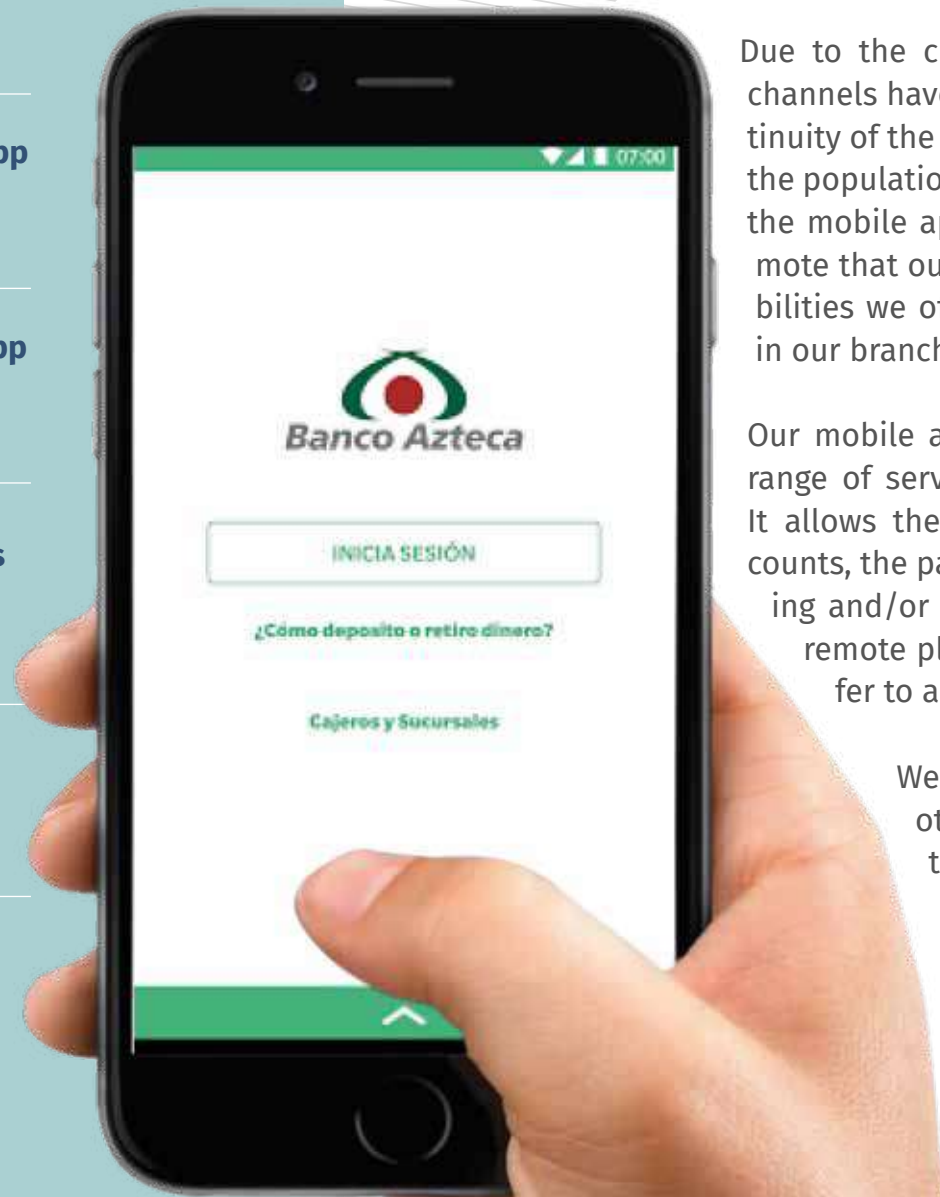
op

op

s

07:00

Banco Azteca

INICIA SESIÓN

¿Cómo deposito o retiro dinero?

Cajeros y Sucursales

Due to the c channels have tinuity of the the populatio the mobile ap mote that ou bilities we of in our branch

Our mobile a range of serv It allows the counts, the pa ing and/or remote pl fer to a

We ot t